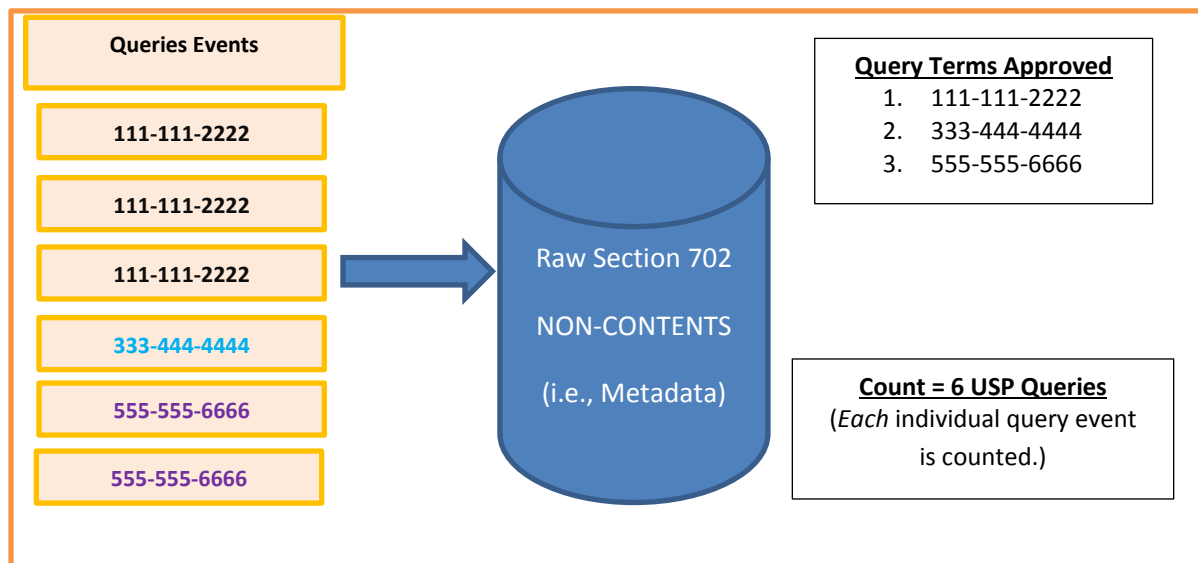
Queries Events

111-111-2222

111-111-2222

111-111-2222

333-444-4444

555-555-6666

555-555-6666

Raw Section 702

NON-CONTENTS

(i.e., Metadata)

Query Terms Approved
1. 111-111-2222
2. 333-444-4444
3. 555-555-6666

Count = 6 USP Queries
(Each individual query event is counted.)